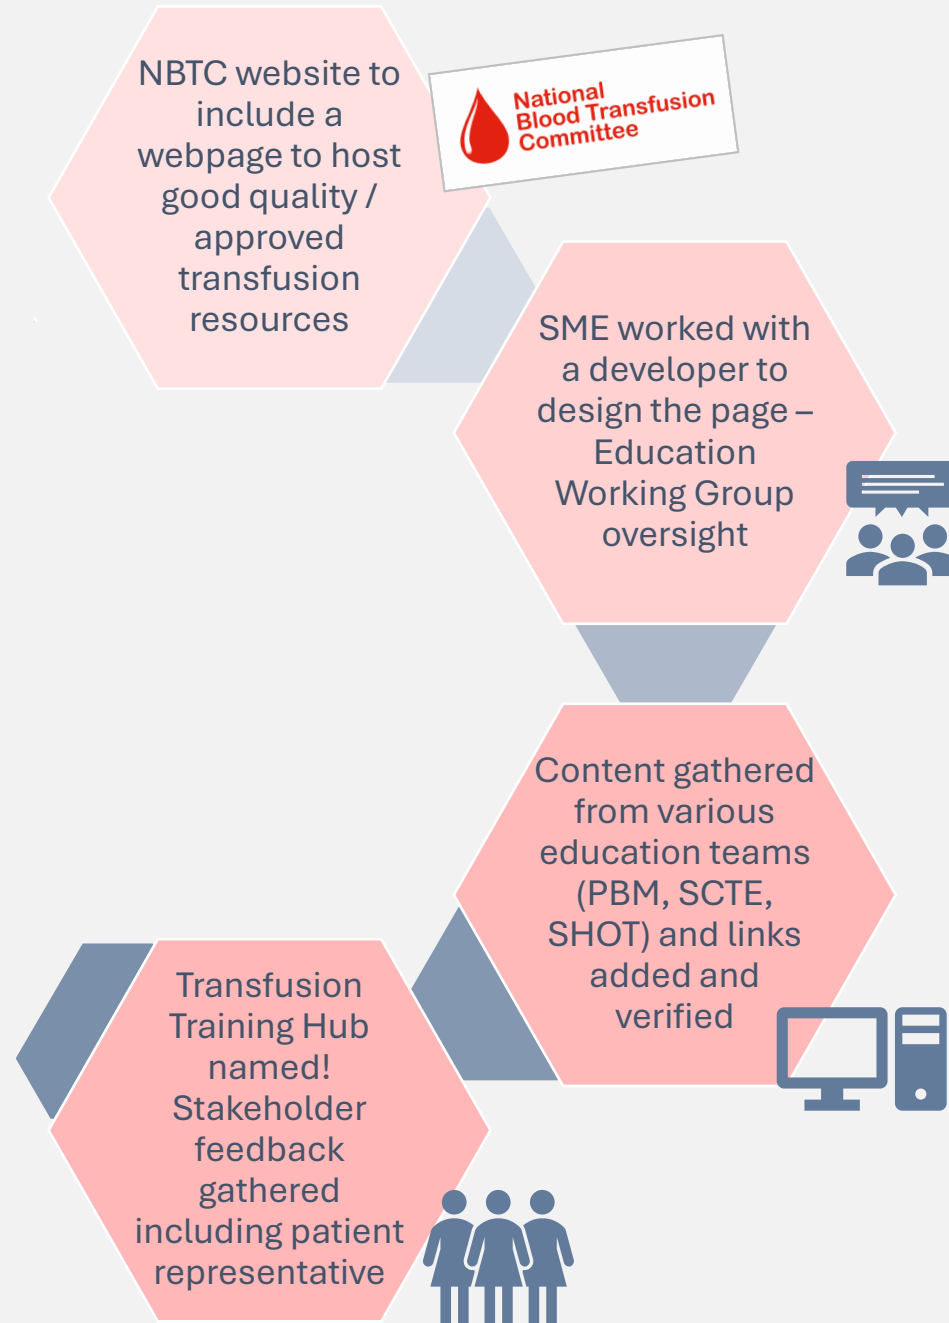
NBTC website to include a webpage to host good quality / approved transfusion resources

National Blood Transfusion Committee

SME worked with a developer to design the page – Education Working Group oversight

Content gathered from various education teams (PBM, SCTE, SHOT) and links added and verified

Transfusion Training Hub named! Stakeholder feedback gathered including patient representative